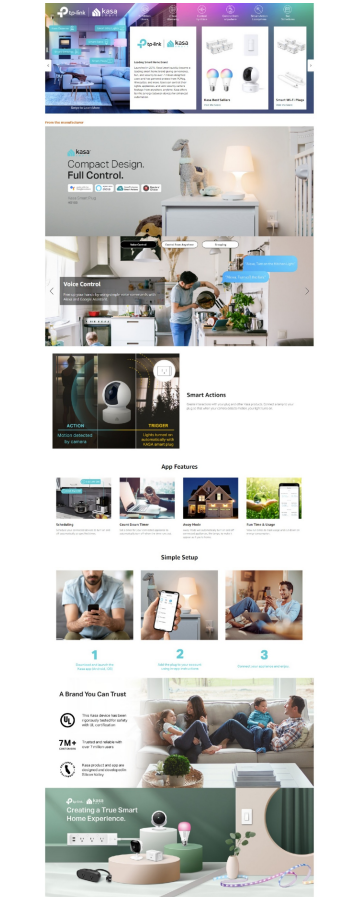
tp-link | kasa

tp-link | kasa

Kasa Smart Lights

From the manufacturer

kasa
Compact Design.
Full Control.

Voice Control

ACTION
Motion Detected by camera

TRIGGER
Lights turned on automatically with Kasa smart plug

Smart Actions

App Features

Scheduling

Away Mode

Simple Setup

1

2

3

A Brand You Can Trust

7M+

tp-link | kasa
Creating a True Smart Home Experience.